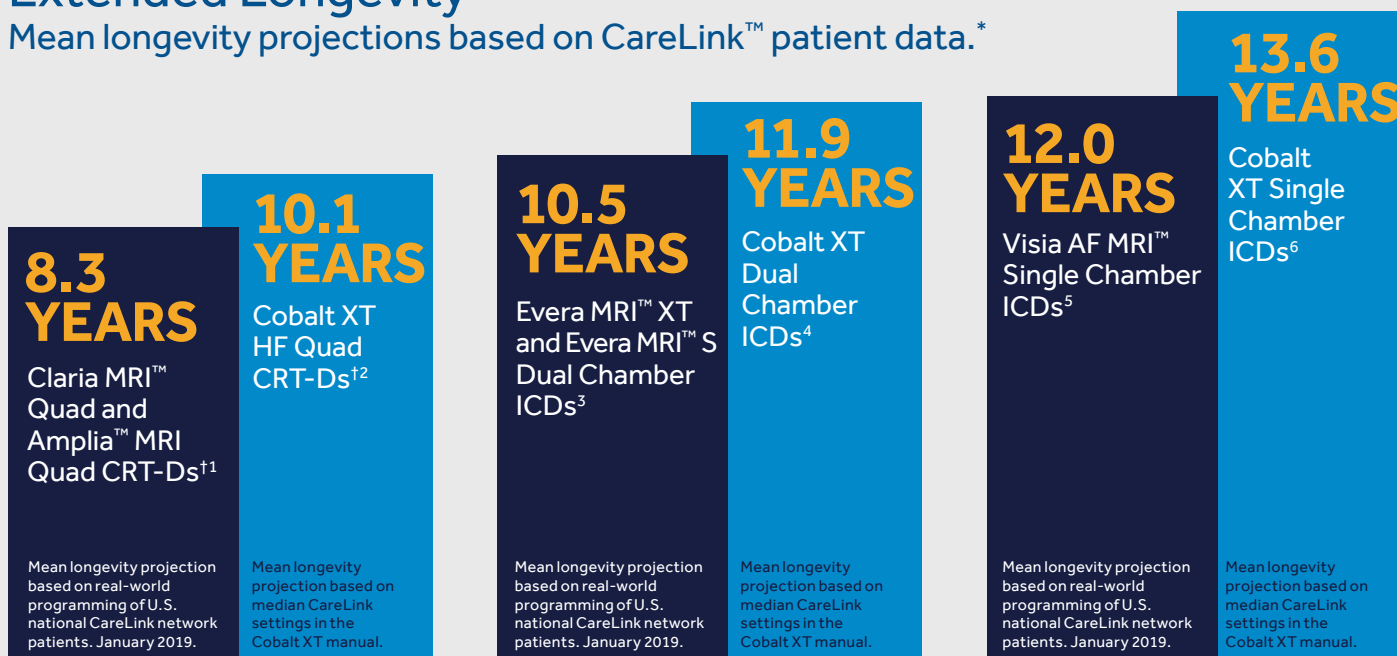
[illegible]

Mean longevity projections based on CareLink™ patient data.*

8.3 YEARS

Claria MRI™ Quad and Amplia™ MRI Quad CRT-Ds†1

Mean longevity projection based on real-world programming of U.S. national CareLink network patients. January 2019.

10.1 YEARS

Cobalt XT HF Quad CRT-Ds†2

Mean longevity projection based on median CareLink settings in the Cobalt XT manual.

10.5 YEARS

Evera MRI™ XT and Evera MRI™ S Dual Chamber ICDs$^3$

Mean longevity projection based on real-world programming of U.S. national CareLink network patients. January 2019.

11.9 YEARS

Cobalt XT Dual Chamber ICDs$^4$

Mean longevity projection based on median CareLink settings in the Cobalt XT manual.

12.0 YEARS

Visia AF MRI™ Single Chamber ICDs$^5$

Mean longevity projection based on real-world programming of U.S. national CareLink network patients. January 2019.

13.6 YEARS

Cobalt XT Single Chamber ICDs$^6$

Mean longevity projection based on median CareLink settings in the Cobalt XT manual.